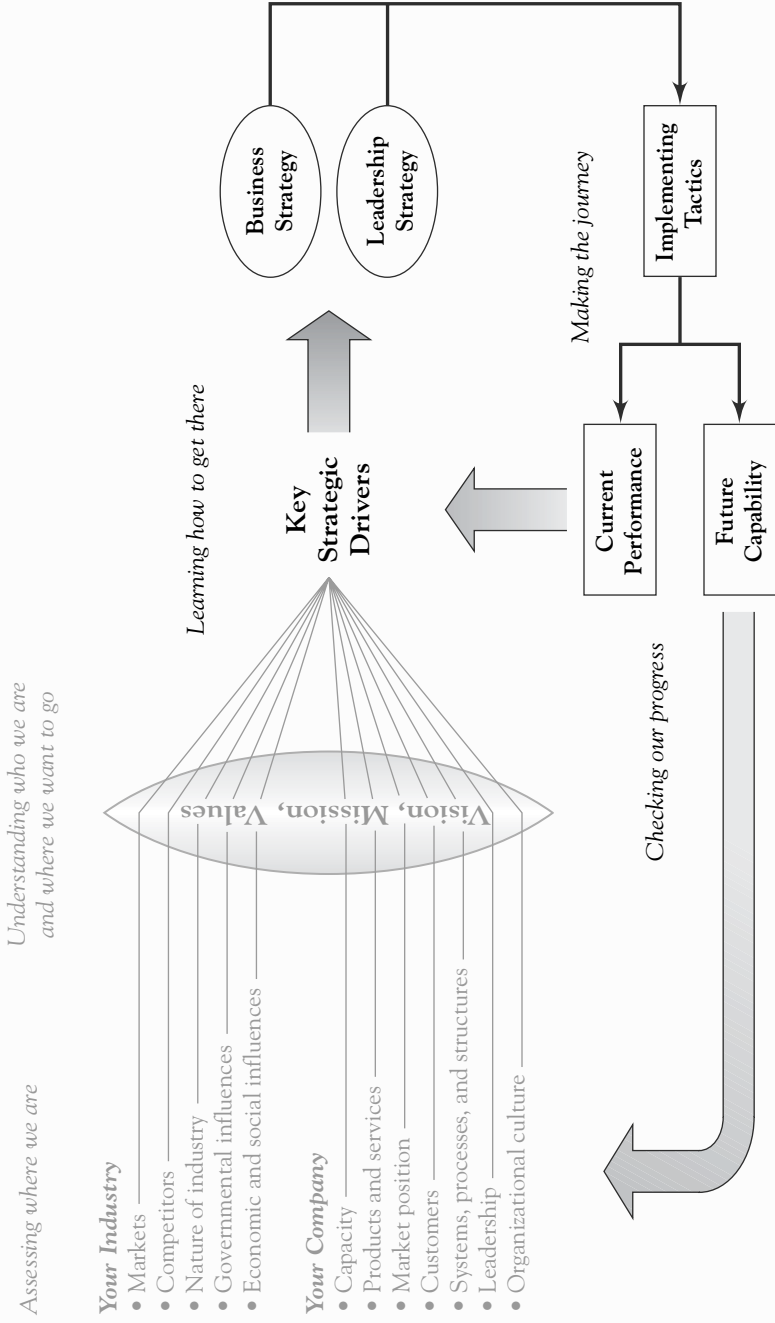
Assessing where we are

Your Industry
• Markets
• Competitors
• Nature of industry
• Governmental influences
• Economic and social influences

Your Company
• Capacity
• Products and services
• Market position
• Customers
• Systems, processes, and structures
• Leadership
• Organizational culture

Understanding who we are and where we want to go

Vision, Mission, Values

Learning how to get there

Key Strategic Drivers

Business Strategy

Leadership Strategy

Making the journey

Implementing Tactics

Current Performance

Future Capability

Checking our progress